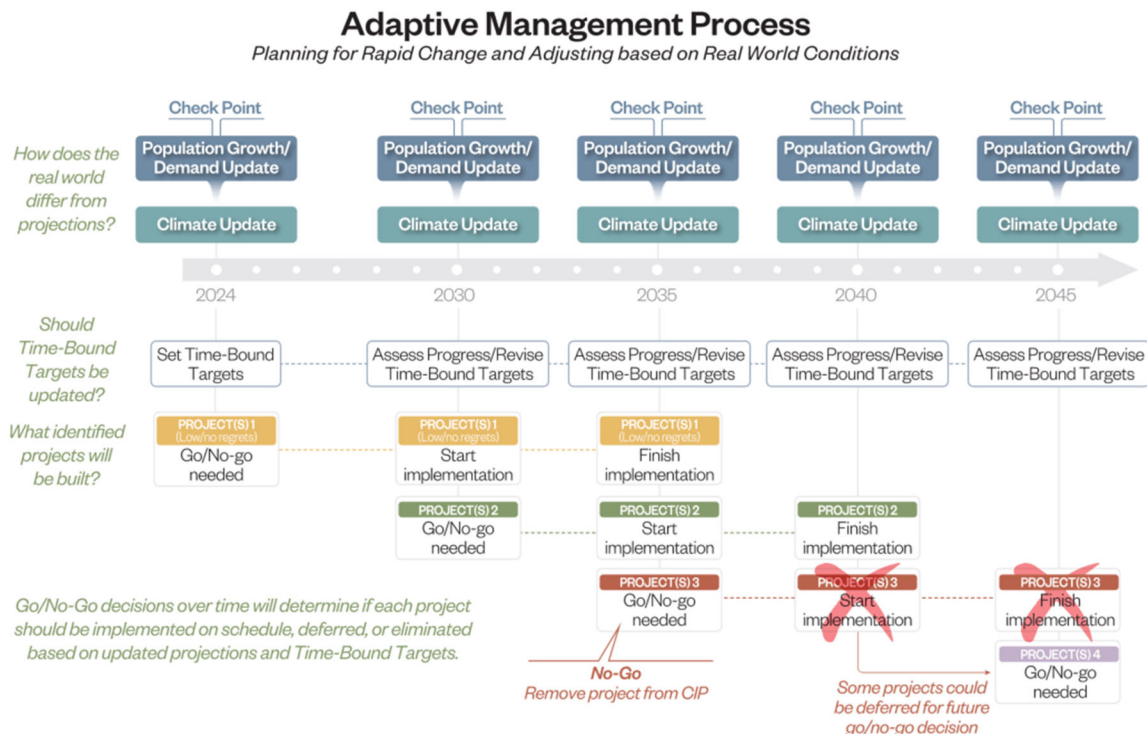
Adaptive Management Process

Planning for Rapid Change and Adjusting based on Real World Conditions

How does the real world differ from projections?

Check Point
Population Growth/ Demand Update
Climate Update

Check Point
Population Growth/ Demand Update
Climate Update

Check Point
Population Growth/ Demand Update
Climate Update

Check Point
Population Growth/ Demand Update
Climate Update

Check Point
Population Growth/ Demand Update
Climate Update

2024 2030 2035 2040 2045

Should Time-Bound Targets be updated?

Set Time-Bound Targets

Assess Progress/Revise Time-Bound Targets

Assess Progress/Revise Time-Bound Targets

Assess Progress/Revise Time-Bound Targets

Assess Progress/Revise Time-Bound Targets

What identified projects will be built?

PROJECT(S) 1 (Low/no regrets) Go/No-go needed

PROJECT(S) 1 (Low/no regrets) Start implementation

PROJECT(S) 1 (Low/no regrets) Finish implementation

PROJECT(S) 2 Go/No-go needed

PROJECT(S) 2 Start implementation

PROJECT(S) 2 Finish implementation

PROJECT(S) 3 Go/No-go needed

PROJECT(S) 3 Start implementation

PROJECT(S) 3 Finish implementation

PROJECT(S) 4 Go/No-go needed

Go/No-Go decisions over time will determine if each project should be implemented on schedule, deferred, or eliminated based on updated projections and Time-Bound Targets.

No-Go
Remove project from CIP

Some projects could be deferred for future go/no-go decision